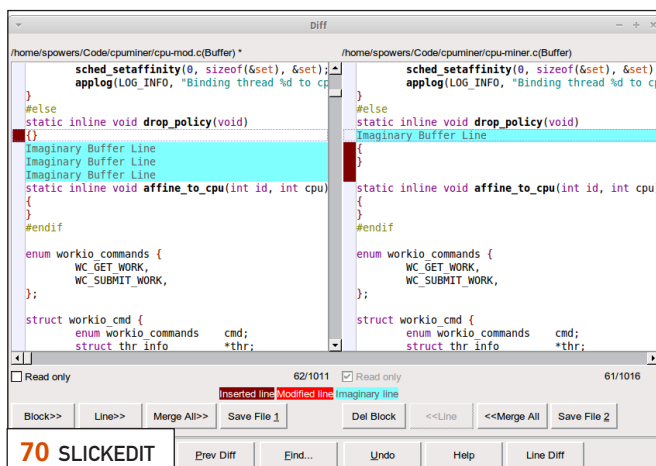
Diff

/home/spowers/Code/cpuminer/cpu-mod.c(Buffer) *

sched_setaffinity(0, sizeof(&set), &set);
applog(LOG_INFO, "Binding thread %d to cp
}
#else
static inline void drop_policy(void)
{}
Imaginary Buffer Line
Imaginary Buffer Line
Imaginary Buffer Line
static inline void affine_to_cpu(int id, int cpu)
{
}
#endif

enum workio_commands {
WC_GET_WORK,
WC_SUBMIT_WORK,
};

struct workio_cmd {
enum workio_commands cmd;
struct thr_info *thr;

/home/spowers/Code/cpuminer/cpu-miner.c(Buffer)

sched_setaffinity(0, sizeof(&set), &set)
applog(LOG_INFO, "Binding thread %d to cp
}
#else
static inline void drop_policy(void)
Imaginary Buffer Line
{
}

static inline void affine_to_cpu(int id, int cpu
{
}
#endif

enum workio_commands {
WC_GET_WORK,
WC_SUBMIT_WORK,
};

struct workio_cmd {
enum workio_commands cmd;
struct thr_info *thr;

Read only 62/1011 Read only 61/1016

Inserted line Modified line Imaginary line

Block>> Line>> Merge All>> Save File 1 Del Block <<Line <<Merge All Save File 2

70 SLICKEDIT Prev Diff Find... Undo Help Line Diff